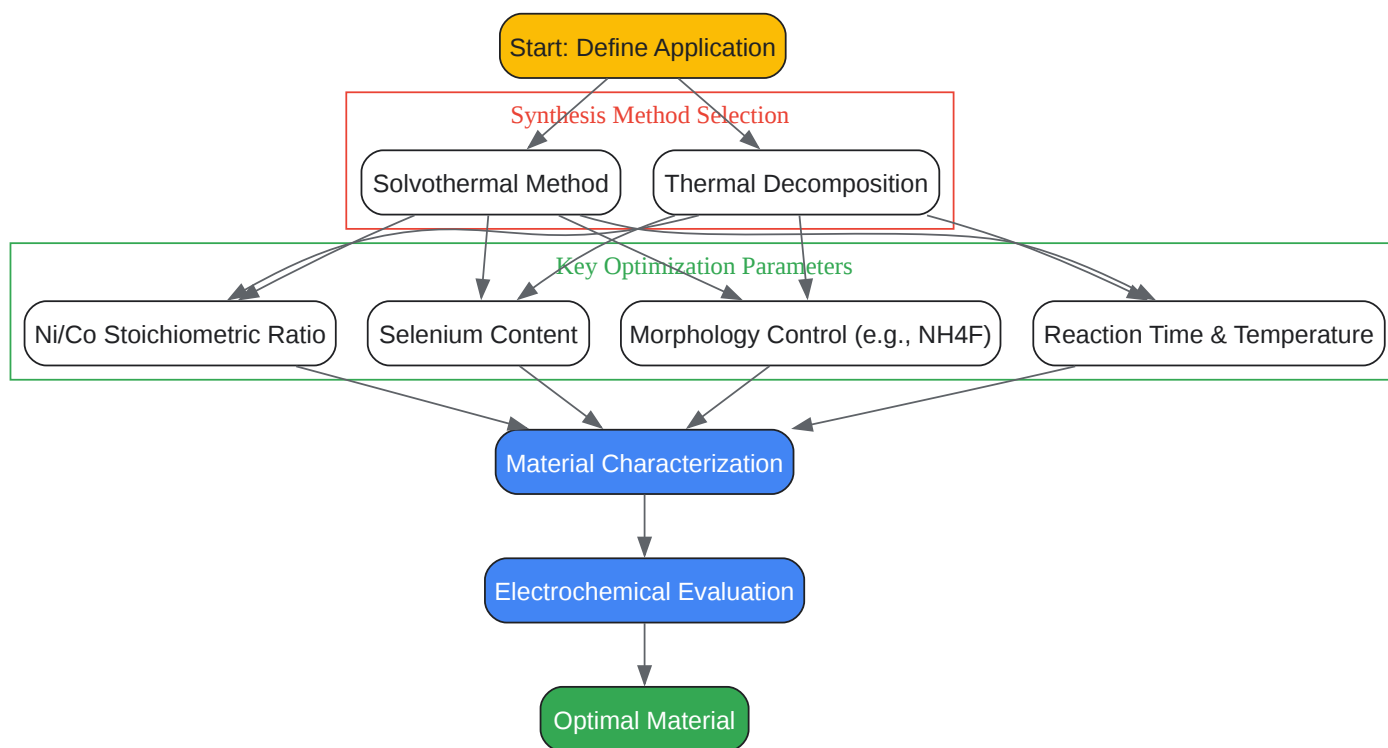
Start: Define Application

Synthesis Method Selection

Solvothermal Method

Thermal Decomposition

Key Optimization Parameters

Ni/Co Stoichiometric Ratio

Selenium Content

Morphology Control (e.g., NH4F)

Reaction Time & Temperature

Material Characterization

Electrochemical Evaluation

Optimal Material